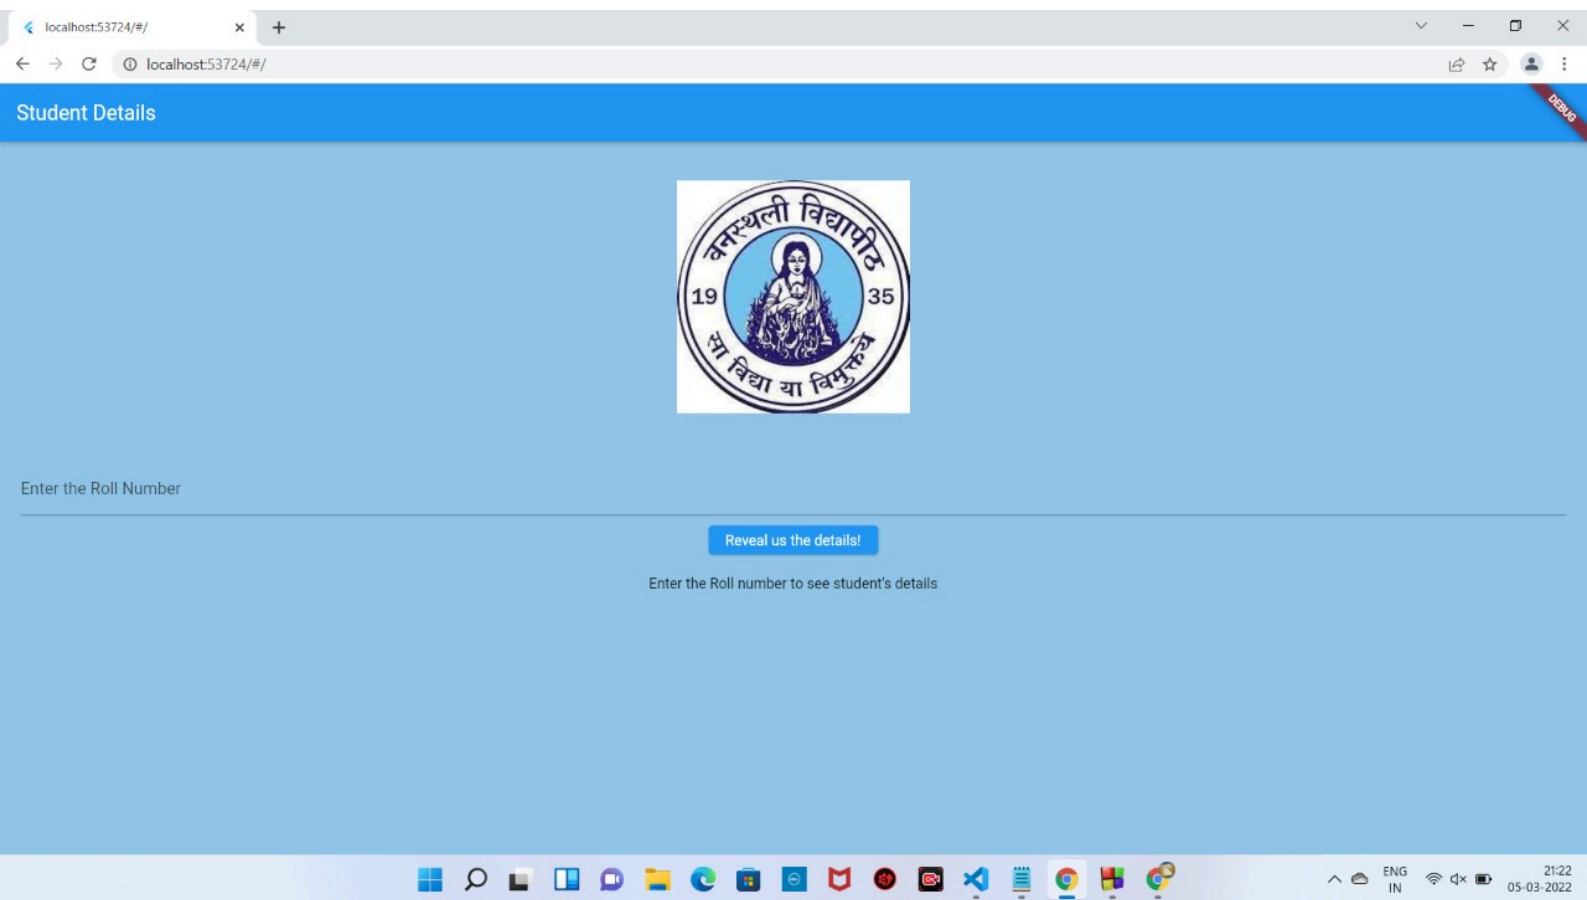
localhost:53724/#/

localhost:53724/#/

Student Details

DEBUG

वनस्थली विद्यापीठ

19 35

सा विद्या या विमुक्तये

Enter the Roll Number

Reveal us the details!

Enter the Roll number to see student's details

ENG
IN

21:22
05-03-2022